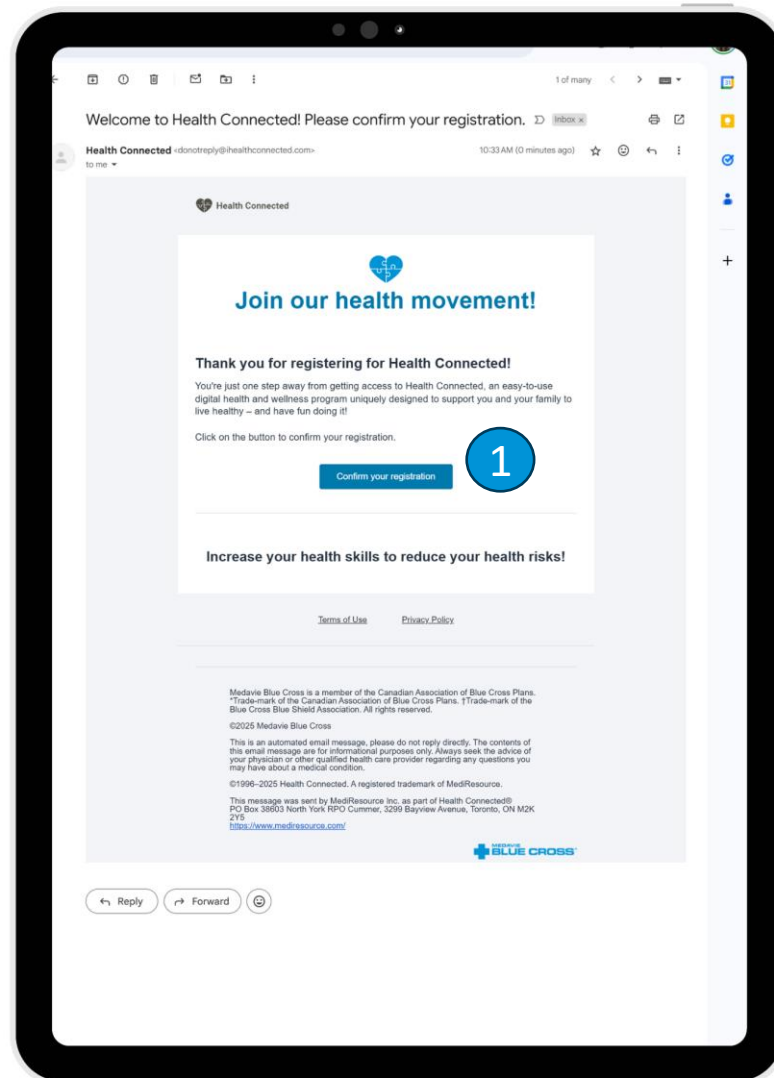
1 of many

Welcome to Health Connected! Please confirm your registration. Inbox ×

Health Connected <donotreply@ihealthconnected.com>
to me

10:33 AM (0 minutes ago)

Health Connected

Join our health movement!

Thank you for registering for Health Connected!

You're just one step away from getting access to Health Connected, an easy-to-use digital health and wellness program uniquely designed to support you and your family to live healthy – and have fun doing it!

Click on the button to confirm your registration.

Confirm your registration

1

Increase your health skills to reduce your health risks!

Terms of Use Privacy Policy

Medavie Blue Cross is a member of the Canadian Association of Blue Cross Plans. *Trade-mark of the Canadian Association of Blue Cross Plans. †Trade-mark of the Blue Cross Blue Shield Association. All rights reserved.

©2025 Medavie Blue Cross

This is an automated email message, please do not reply directly. The contents of this email message are for informational purposes only. Always seek the advice of your physician or other qualified health care provider regarding any questions you may have about a medical condition.

©1996–2025 Health Connected. A registered trademark of MediResource.

This message was sent by MediResource Inc. as part of Health Connected® PO Box 38603 North York RPO Cummer, 3299 Bayview Avenue, Toronto, ON M2K 2Y5
https://www.mediresource.com/

MEDAVIE BLUE CROSS

Reply Forward